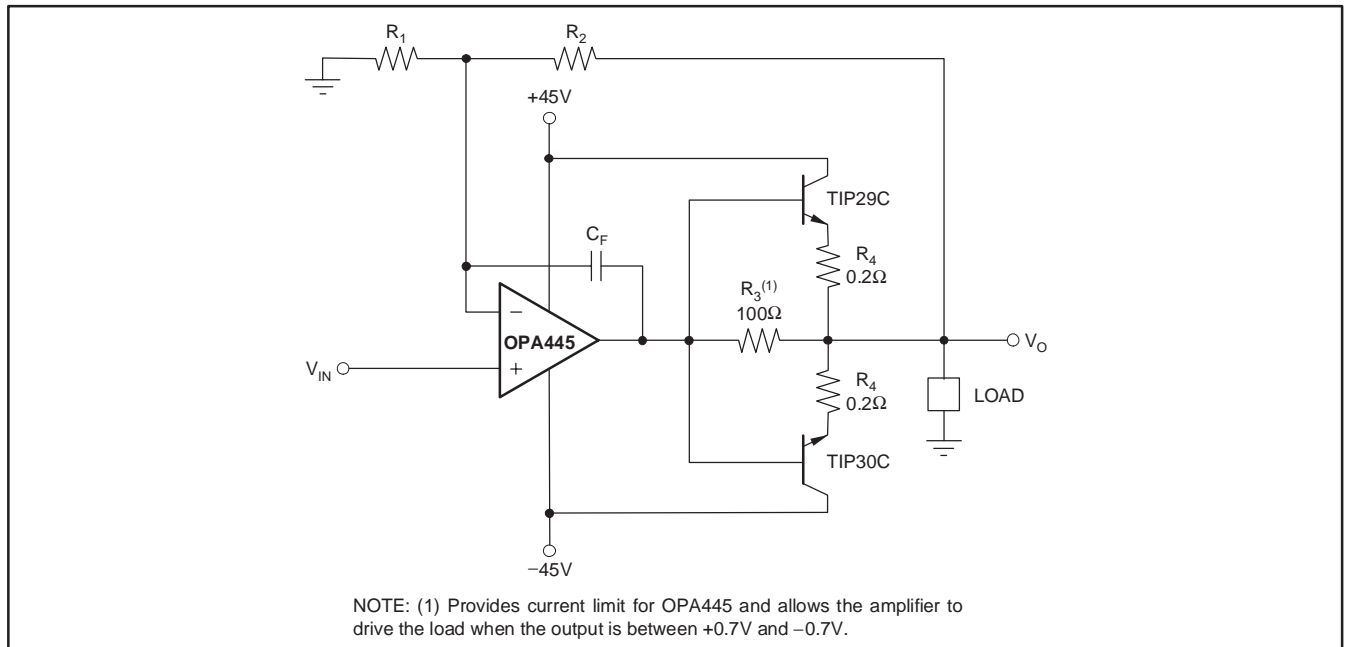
$R_1$

$R_2$

+45V

TIP29C

$C_F$

$R_4$
0.2Ω

$R_3^{(1)}$
100Ω

−

OPA445

+

$V_{IN}$

$V_O$

$R_4$
0.2Ω

LOAD

TIP30C

−45V

NOTE: (1) Provides current limit for OPA445 and allows the amplifier to drive the load when the output is between +0.7V and −0.7V.